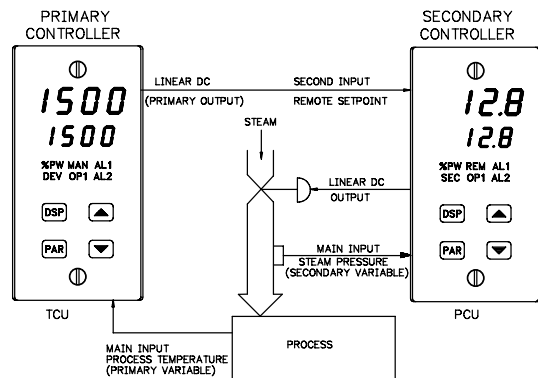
PRIMARY CONTROLLER

1500
1500

%PW MAN AL1
DEV OP1 AL2

DSP
PAR

TCU

LINEAR DC
(PRIMARY OUTPUT)

SECOND INPUT
REMOTE SETPOINT

STEAM

LINEAR DC
OUTPUT

MAIN INPUT
STEAM PRESSURE
(SECONDARY VARIABLE)

SECONDARY CONTROLLER

12.8
12.8

%PW REM AL1
SEC OP1 AL2

DSP
PAR

PCU

PROCESS

MAIN INPUT
PROCESS TEMPERATURE
(PRIMARY VARIABLE)